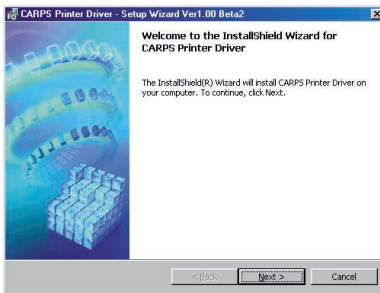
CARPS Printer Driver - Setup Wizard Ver1.00 Beta2

Welcome to the InstallShield Wizard for CARPS Printer Driver

The InstallShield(R) Wizard will install CARPS Printer Driver on your computer. To continue, click Next.

< Back

Next >

Cancel